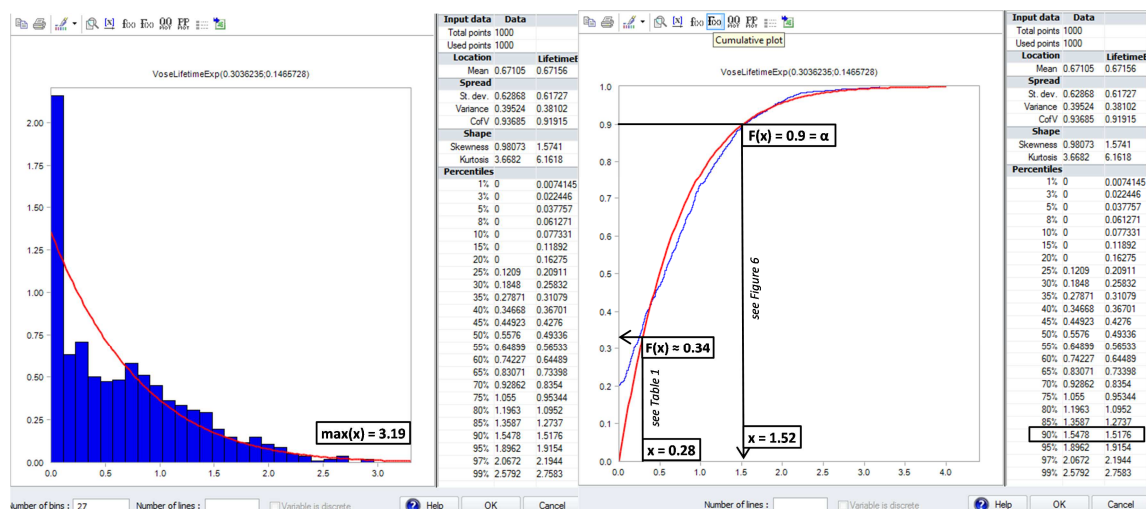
VoseLifetimeExp(0.3036235;0.1465728)

2.00
1.75
1.50
1.25
1.00
0.75
0.50
0.25
0.00

0.0 0.5 1.0 1.5 2.0 2.5 3.0

max(x) = 3.19

| Input data | Data | |
|---|---|---|
| Total points | 1000 | |
| Used points | 1000 | |
| Location | | Lifetime |
| Mean | 0.67105 | 0.67156 |
| Spread | | |
| St. dev. | 0.62868 | 0.61727 |
| Variance | 0.39524 | 0.38102 |
| CofV | 0.93685 | 0.91915 |
| Shape | | |
| Skewness | 0.98073 | 1.5741 |
| Kurtosis | 3.6682 | 6.1618 |
| Percentiles | | |
| 1% | 0 | 0.0074145 |
| 3% | 0 | 0.022446 |
| 5% | 0 | 0.037757 |
| 8% | 0 | 0.061271 |
| 10% | 0 | 0.077331 |
| 15% | 0 | 0.11892 |
| 20% | 0 | 0.16275 |
| 25% | 0.1209 | 0.20911 |
| 30% | 0.1848 | 0.25832 |
| 35% | 0.27871 | 0.31079 |
| 40% | 0.34668 | 0.36701 |
| 45% | 0.44923 | 0.4276 |
| 50% | 0.5576 | 0.49336 |
| 55% | 0.64899 | 0.56533 |
| 60% | 0.74227 | 0.64489 |
| 65% | 0.83071 | 0.73398 |
| 70% | 0.92862 | 0.8354 |
| 75% | 1.055 | 0.95344 |
| 80% | 1.1963 | 1.0952 |
| 85% | 1.3587 | 1.2737 |
| 90% | 1.5478 | 1.5176 |
| 95% | 1.8962 | 1.9154 |
| 97% | 2.0672 | 2.1944 |
| 99% | 2.5792 | 2.7583 |

Number of bins : 27 Number of lines : Variable is discrete Help OK Cancel

Cumulative plot

VoseLifetimeExp(0.3036235;0.1465728)

1.0 0.9 0.8 0.7 0.6 0.5 0.4 0.3 0.2 0.1 0.0

0.0 0.5 1.0 1.5 2.0 2.5 3.0 3.5 4.0

F(x) = 0.9 = α
see Figure 6
F(x) ≈ 0.34
see Table 1
x = 0.28
x = 1.52

| Input data | Data | |
|---|---|---|
| Total points | 1000 | |
| Used points | 1000 | |
| Location | | Lifetime |
| Mean | 0.67105 | 0.67156 |
| Spread | | |
| St. dev. | 0.62868 | 0.61727 |
| Variance | 0.39524 | 0.38102 |
| CofV | 0.93685 | 0.91915 |
| Shape | | |
| Skewness | 0.98073 | 1.5741 |
| Kurtosis | 3.6682 | 6.1618 |
| Percentiles | | |
| 1% | 0 | 0.0074145 |
| 3% | 0 | 0.022446 |
| 5% | 0 | 0.037757 |
| 8% | 0 | 0.061271 |
| 10% | 0 | 0.077331 |
| 15% | 0 | 0.11892 |
| 20% | 0 | 0.16275 |
| 25% | 0.1209 | 0.20911 |
| 30% | 0.1848 | 0.25832 |
| 35% | 0.27871 | 0.31079 |
| 40% | 0.34668 | 0.36701 |
| 45% | 0.44923 | 0.4276 |
| 50% | 0.5576 | 0.49336 |
| 55% | 0.64899 | 0.56533 |
| 60% | 0.74227 | 0.64489 |
| 65% | 0.83071 | 0.73398 |
| 70% | 0.92862 | 0.8354 |
| 75% | 1.055 | 0.95344 |
| 80% | 1.1963 | 1.0952 |
| 85% | 1.3587 | 1.2737 |
| 90% | 1.5478 | 1.5176 |
| 95% | 1.8962 | 1.9154 |
| 97% | 2.0672 | 2.1944 |
| 99% | 2.5792 | 2.7583 |

Number of lines : Variable is discrete Help OK Cancel